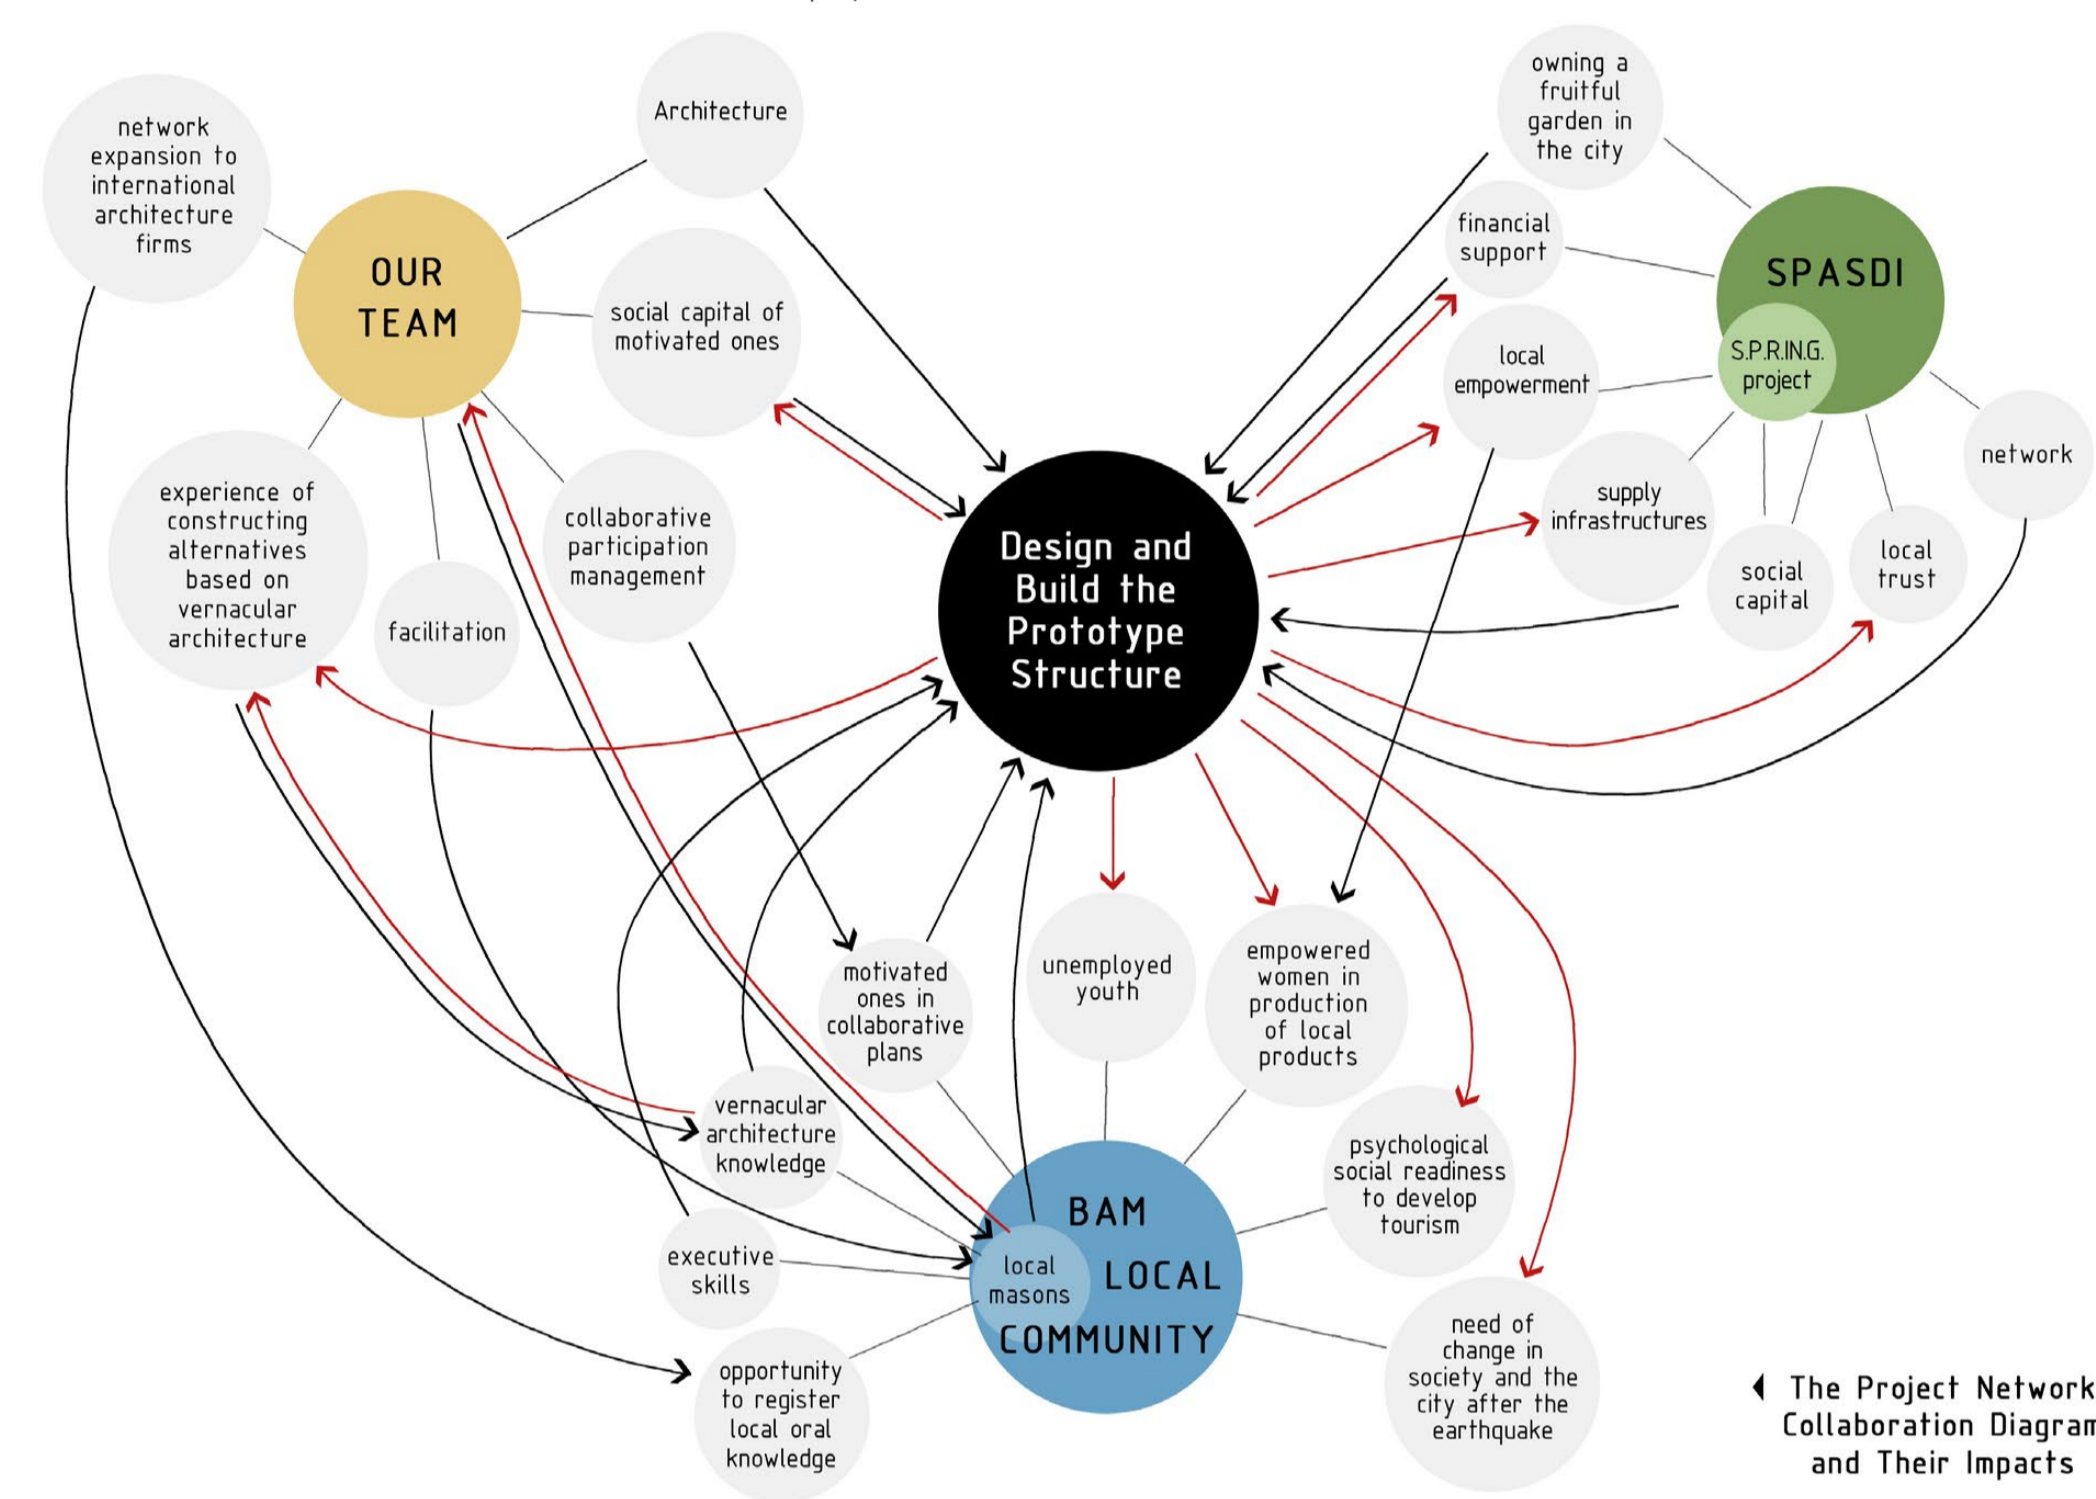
network expansion to international architecture firms

Architecture

OUR TEAM

social capital of motivated ones

experience of constructing alternatives based on vernacular architecture

facilitation

collaborative participation management

owning a fruitful garden in the city

financial support

SPASDI

S.P.R.I.N.G. project

local empowerment

network

supply infrastructures

social capital

local trust

Design and Build the Prototype Structure

motivated ones in collaborative plans

unemployed youth

empowered women in production of local products

psychological social readiness to develop tourism

vernacular architecture knowledge

executive skills

BAM LOCAL COMMUNITY

local masons

opportunity to register local oral knowledge

need of change in society and the city after the earthquake

The Project Network Collaboration Diagram and Their Impacts